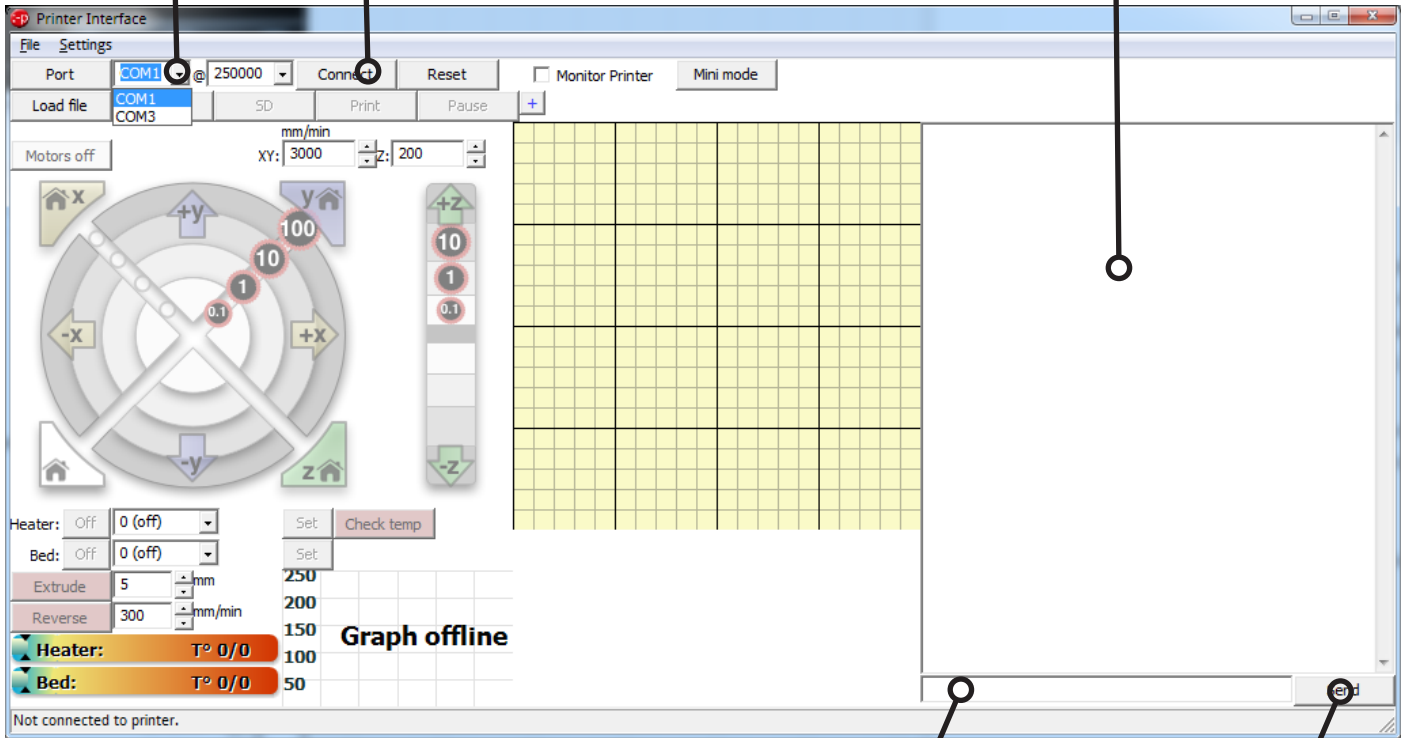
Printer Interface

File Settings

Port COM1 @ 250000 Connect Reset Monitor Printer Mini mode

Load file COM1 COM3 SD Print Pause +

mm/min

Motors off XY: 3000 Z: 200

x y +y 100 10 1 0.1 -x +x -y z +z 10 1 0.1 -z

Heater: Off 0 (off) Set Check temp

Bed: Off 0 (off) Set

Extrude 5 mm

Reverse 300 mm/min

Heater: T° 0/0

Bed: T° 0/0

250
200
150
100
50

Graph offline

Send

Not connected to printer.